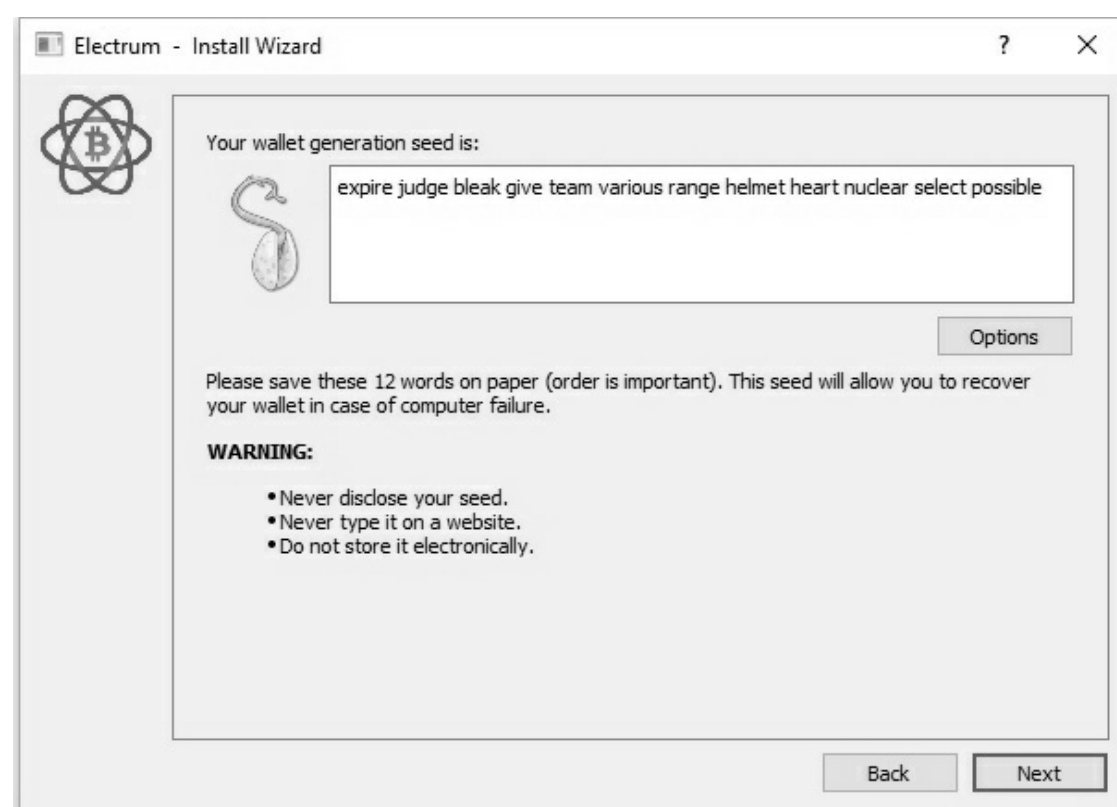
Electrum - Install Wizard

?

×

Your wallet generation seed is:

expire judge bleak give team various range helmet heart nuclear select possible

Options

Please save these 12 words on paper (order is important). This seed will allow you to recover your wallet in case of computer failure.

**WARNING:**

- Never disclose your seed.
- Never type it on a website.
- Do not store it electronically.

Back

Next